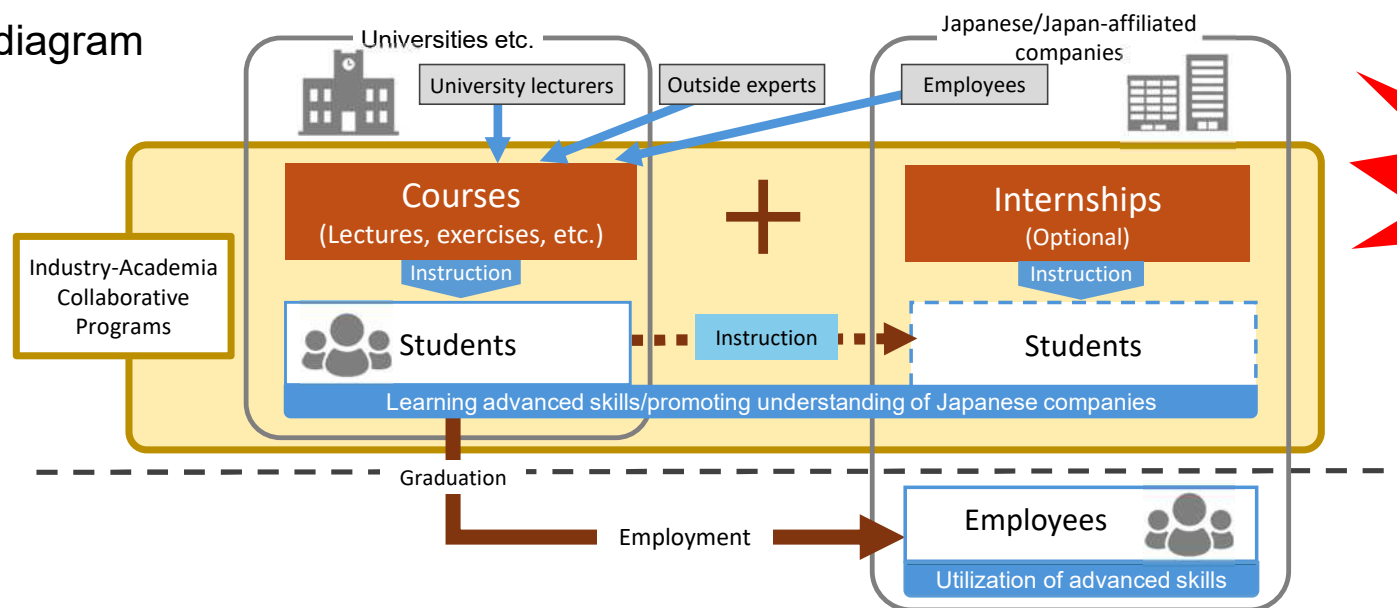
diagram

Universities etc.

University lecturers

Outside experts

Japanese/Japan-affiliated companies

Employees

Courses
(Lectures, exercises, etc.)

+

Internships
(Optional)

Industry-Academia Collaborative Programs

Instruction

Instruction

Students

Instruction

Students

Learning advanced skills/promoting understanding of Japanese companies

Graduation

Employment

Employees

Utilization of advanced skills